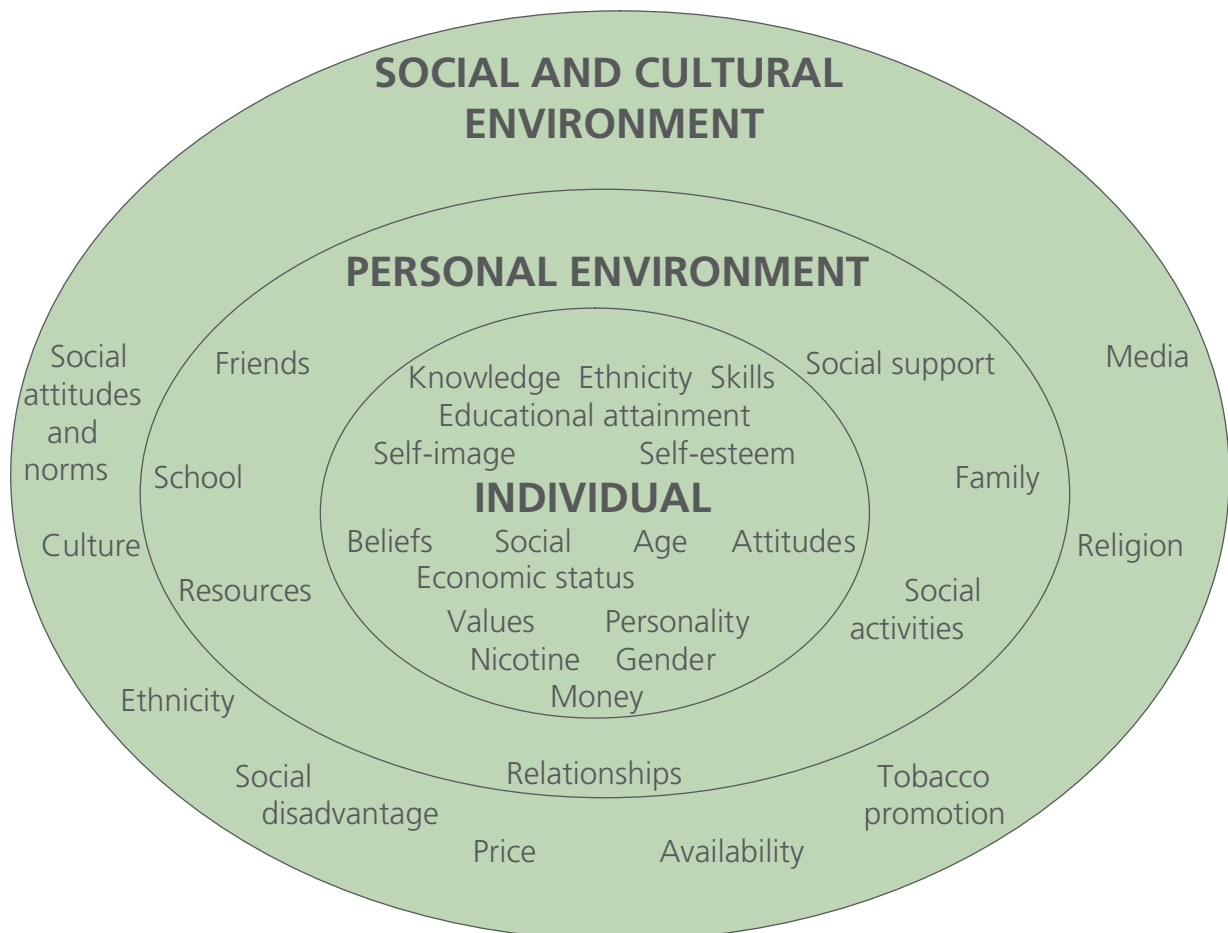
SOCIAL AND CULTURAL ENVIRONMENT

PERSONAL ENVIRONMENT

Social attitudes and norms

Friends

Knowledge Ethnicity Skills

Social support

Media

Educational attainment

Self-image Self-esteem

School

INDIVIDUAL

Family

Culture

Beliefs Social Age Attitudes

Religion

Economic status

Resources

Social activities

Values Personality

Nicotine Gender

Money

Ethnicity

Social disadvantage

Relationships

Tobacco promotion

Price

Availability